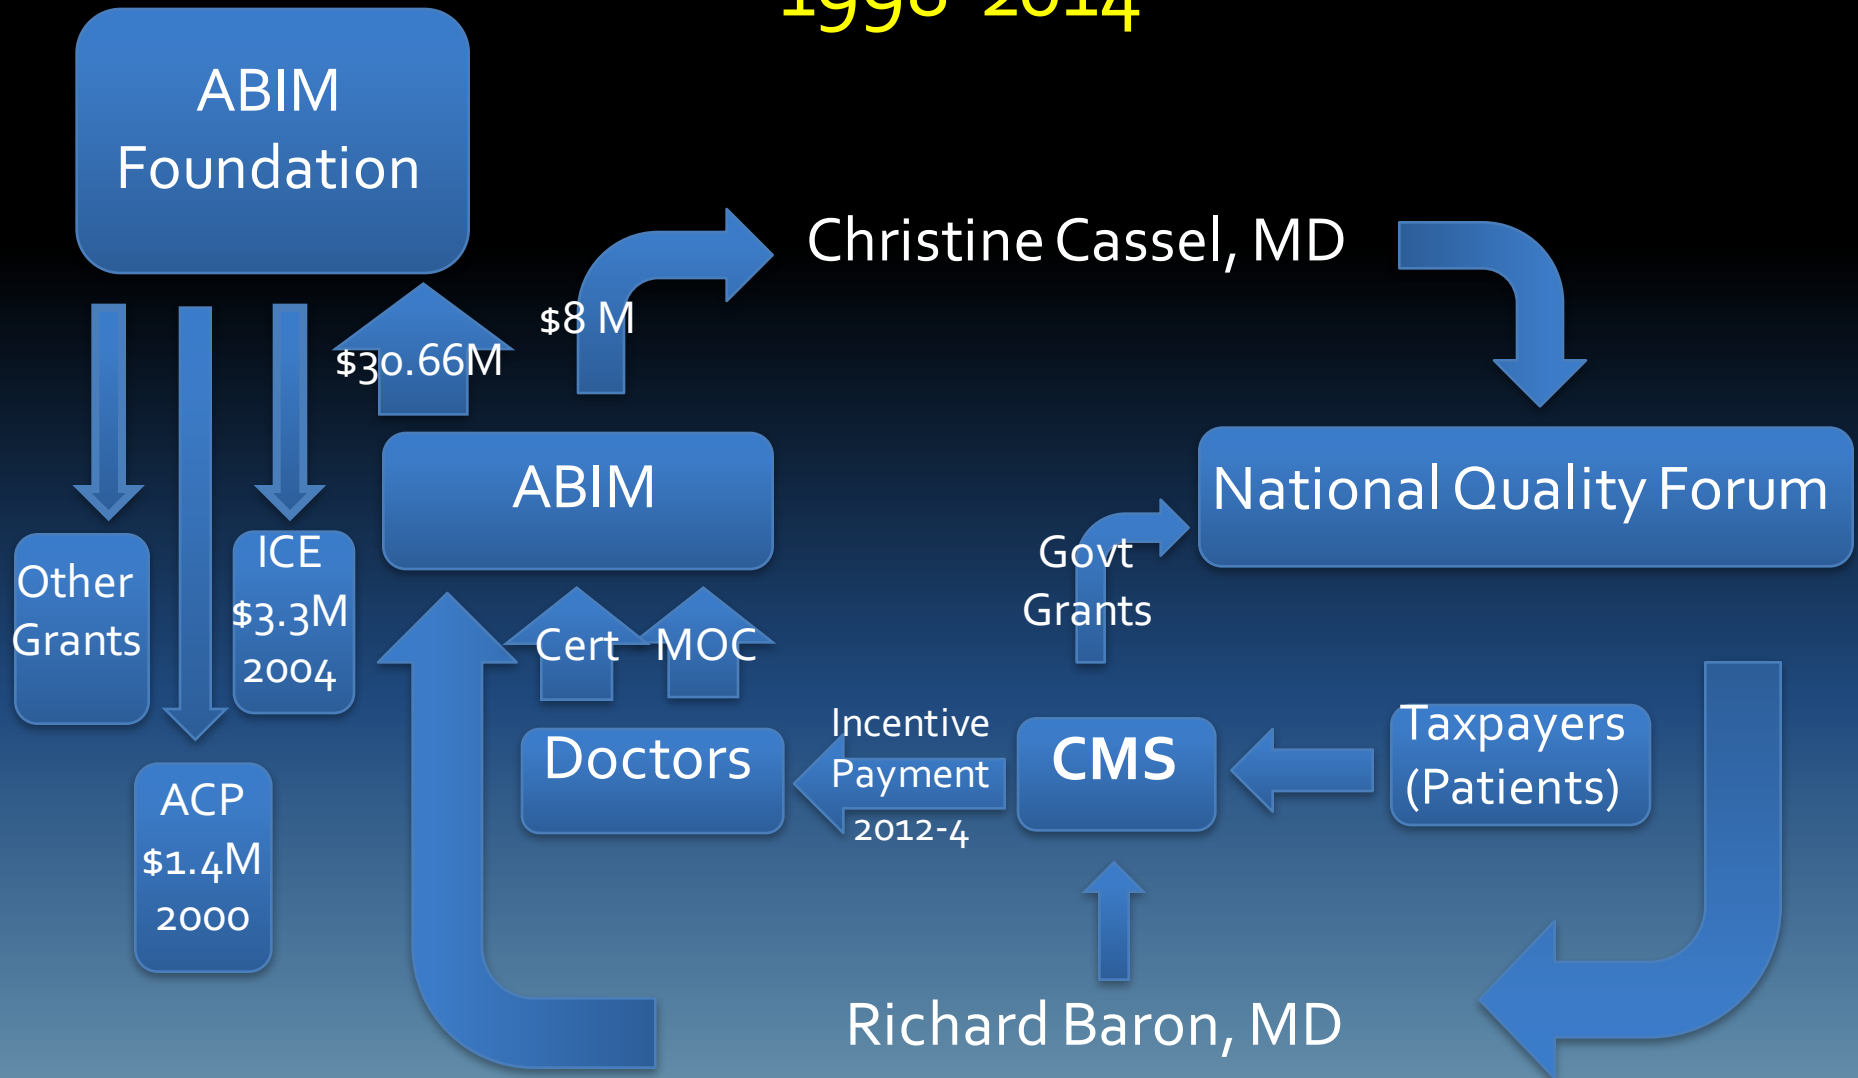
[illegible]-2014

ABIM Foundation

Christine Cassel, MD

$8 M

$30.66M

ABIM

National Quality Forum

Other Grants

ICE $3.3M 2004

Govt Grants

Cert

MOC

Doctors

Incentive Payment 2012-4

CMS

Taxpayers (Patients)

ACP $1.4M 2000

Richard Baron, MD